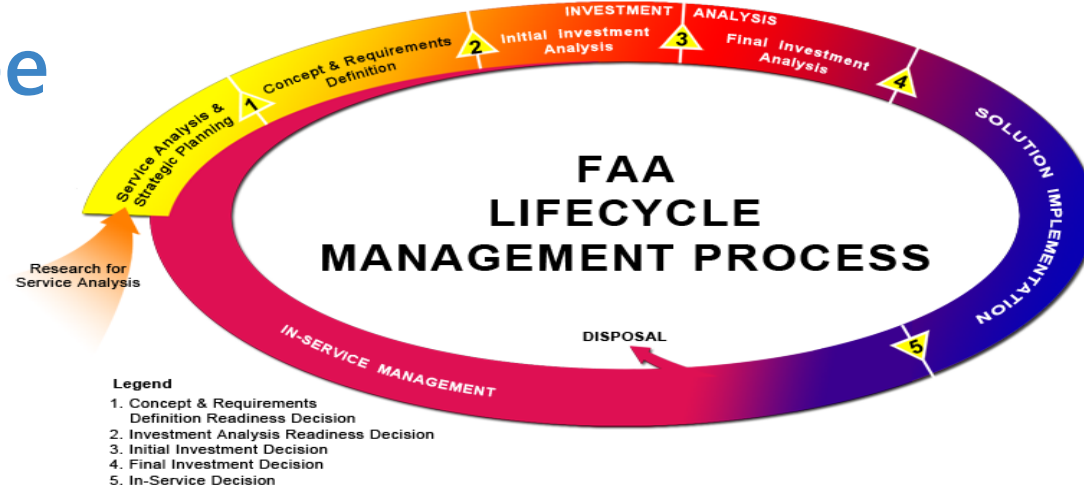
e

Service Analysis & Strategic Planning

1

Concept & Requirements Definition

2

Initial Investment Analysis

INVESTMENT ANALYSIS

3

Final Investment Analysis

4

SOLUTION IMPLEMENTATION

5

FAA LIFECYCLE MANAGEMENT PROCESS

Research for Service Analysis

DISPOSAL

IN-SERVICE MANAGEMENT

Legend
1. Concept & Requirements Definition Readiness Decision
2. Investment Analysis Readiness Decision
3. Initial Investment Decision
4. Final Investment Decision
5. In-Service Decision